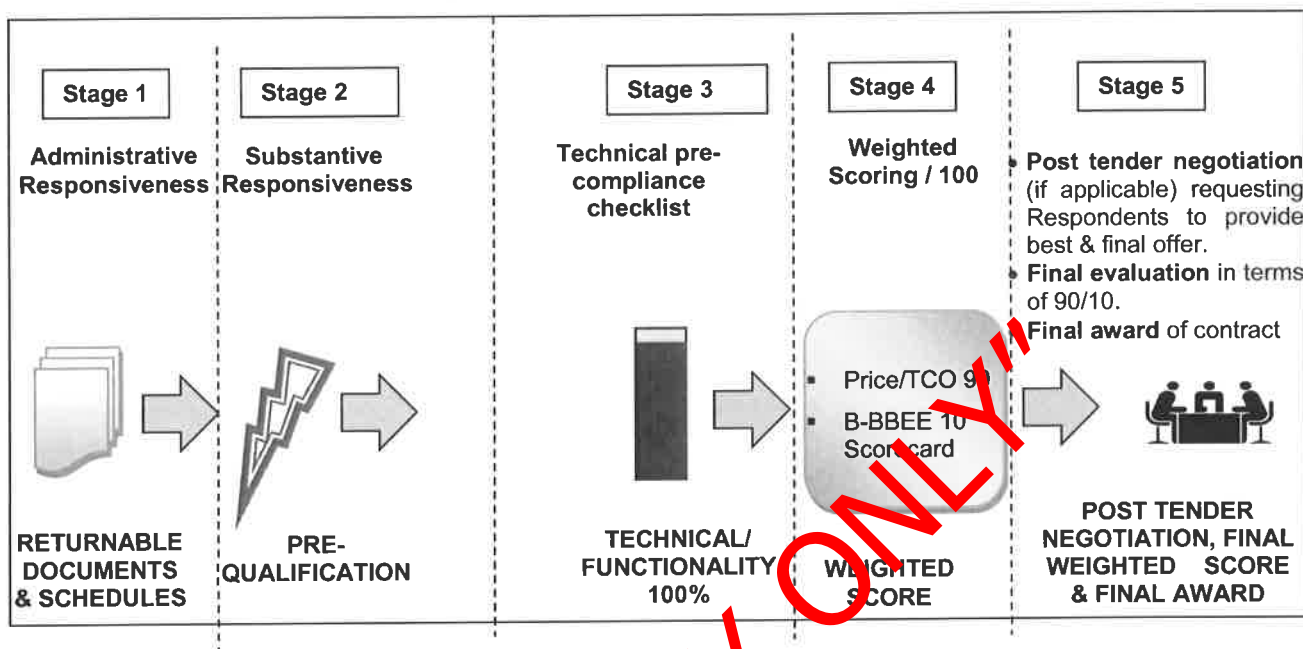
Stage 1

Administrative Responsiveness

RETURNABLE DOCUMENTS & SCHEDULES

Stage 2

Substantive Responsiveness

PRE-QUALIFICATION

Stage 3

Technical pre-compliance checklist

TECHNICAL/ FUNCTIONALITY 100%

Stage 4

Weighted Scoring / 100

Price/TCO 9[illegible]

B-BBEE 10 Sco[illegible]card

WE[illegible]GHTED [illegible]CORE

Stage 5

Post tender negotiation (if applicable) requesting Respondents to provide best & final offer.

Final evaluation in terms of 90/10.

Final award of contract

POST TENDER NEGOTIATION, FINAL WEIGHTED SCORE & FINAL AWARD

" ONLY"